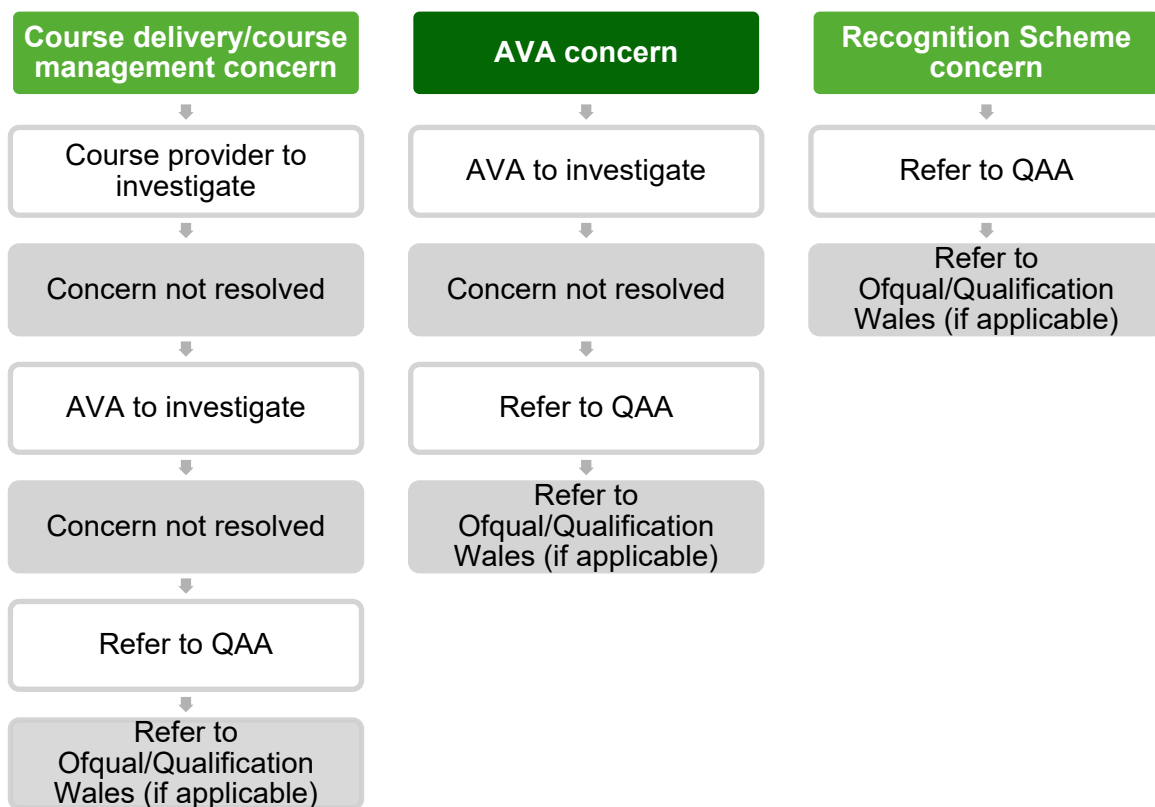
Course delivery/course management concern

Course provider to investigate

Concern not resolved

AVA to investigate

Concern not resolved

Refer to QAA

Refer to Ofqual/Qualification Wales (if applicable)

AVA concern

AVA to investigate

Concern not resolved

Refer to QAA

Refer to Ofqual/Qualification Wales (if applicable)

Recognition Scheme concern

Refer to QAA

Refer to Ofqual/Qualification Wales (if applicable)